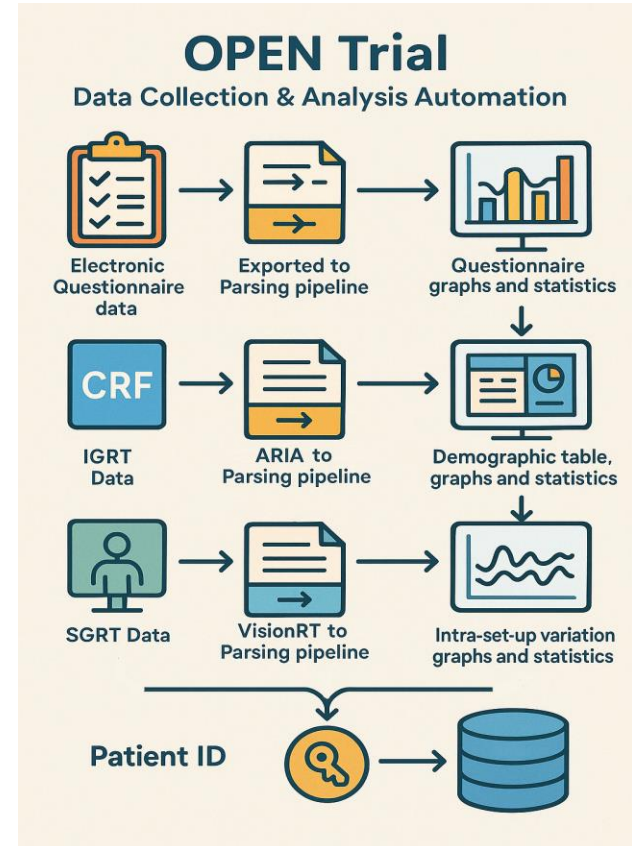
OPEN Trial

Data Collection & Analysis Automation

Electronic Questionnaire data

Exported to Parsing pipeline

Questionnaire graphs and statistics

CRF

IGRT Data

ARIA to Parsing pipeline

Demographic table, graphs and statistics

SGRT Data

VisionRT to Parsing pipeline

Intra-set-up variation graphs and statistics

Patient ID